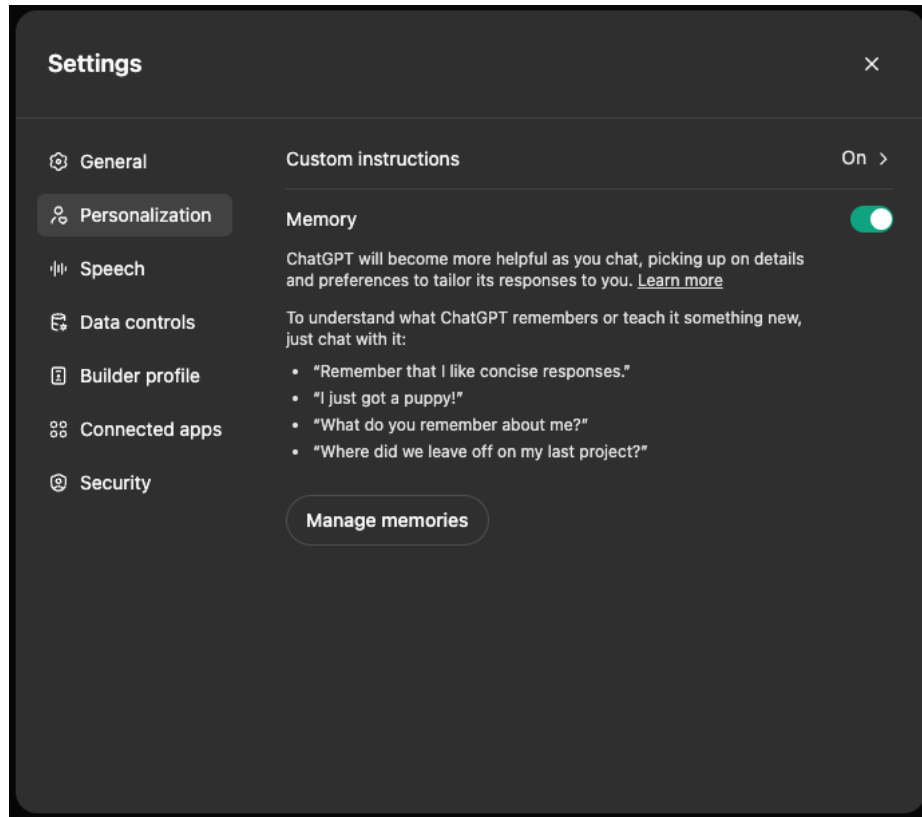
Settings

×

General

Personalization

Speech

Data controls

Builder profile

Connected apps

Security

Custom instructions

On >

Memory

ChatGPT will become more helpful as you chat, picking up on details and preferences to tailor its responses to you. Learn more

To understand what ChatGPT remembers or teach it something new, just chat with it:

- "Remember that I like concise responses."
- "I just got a puppy!"
- "What do you remember about me?"
- "Where did we leave off on my last project?"

Manage memories